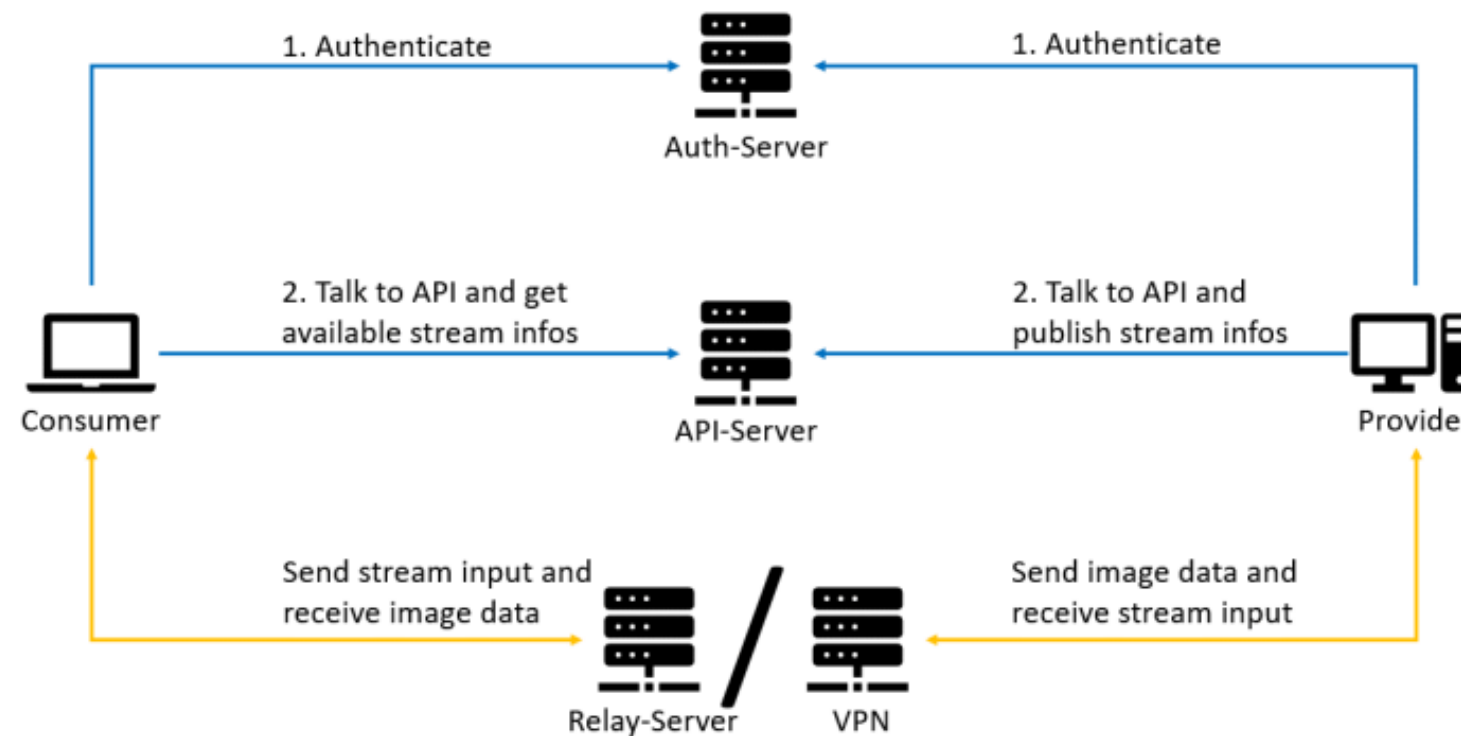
1. Authenticate

1. Authenticate

Auth-Server

2. Talk to API and get available stream infos

2. Talk to API and publish stream infos

Consumer

API-Server

Provide

Send stream input and receive image data

Send image data and receive stream input

Relay-Server

/

VPN